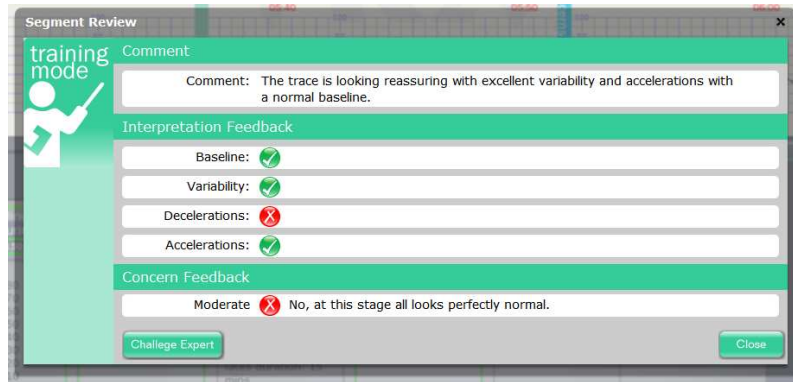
Segment Review

×

training mode

Comment

Comment: The trace is looking reassuring with excellent variability and accelerations with a normal baseline.

Interpretation Feedback

Baseline:

Variability:

Decelerations:

Accelerations:

Concern Feedback

Moderate No, at this stage all looks perfectly normal.

Challege Expert

Close